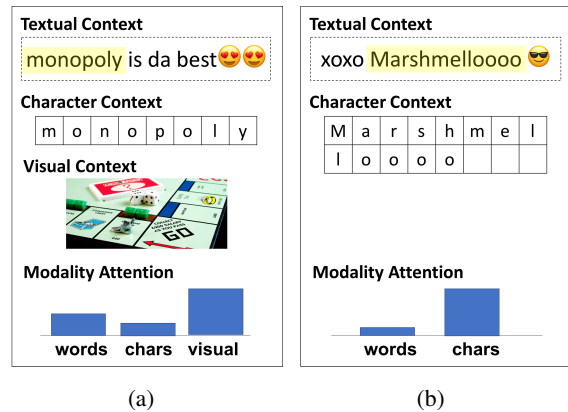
Textual Context

monopoly is da best😍😍

Character Context

| m | o | n | o | p | o | l | y |
|---|---|---|---|---|---|---|---|

Visual Context

GO

Modality Attention

words chars visual

(a)

Textual Context

xoxo Marshmelloooo 😎

Character Context

| M | a | r | s | h | m | e | l |
|---|---|---|---|---|---|---|---|
| l | o | o | o | o | | | |

Modality Attention

words chars

(b)